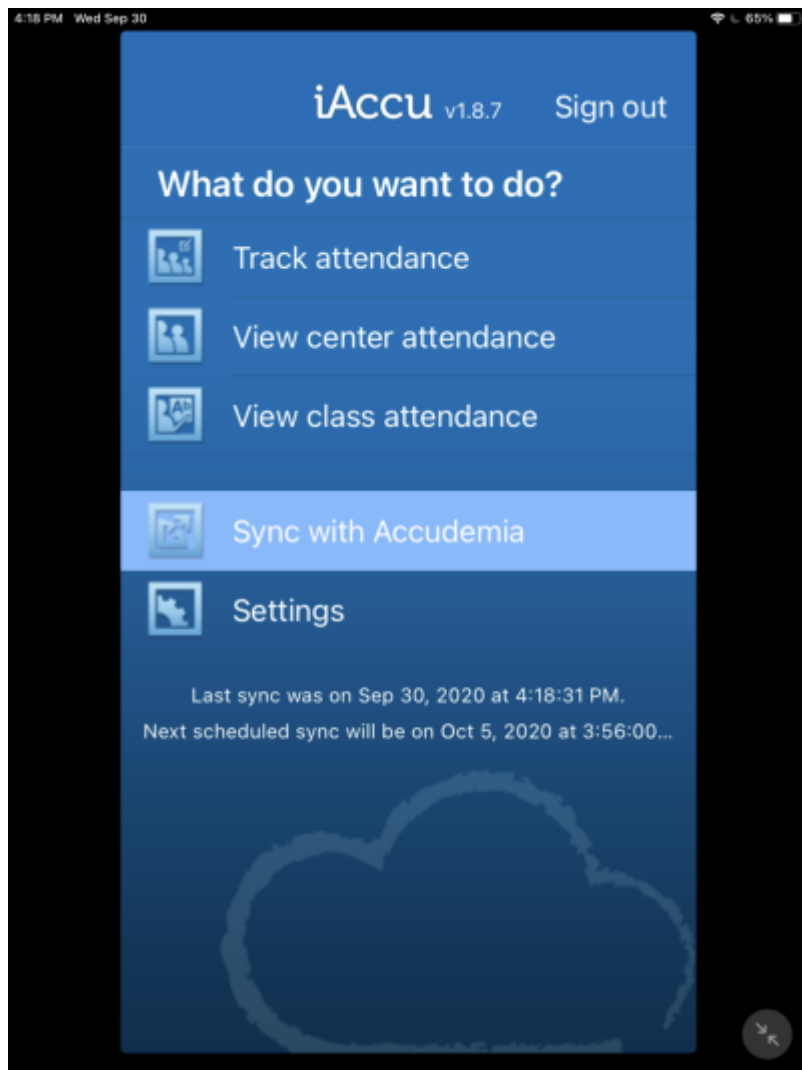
4:18 PM Wed Sep 30

65%

iAccu v1.8.7

Sign out

What do you want to do?

Track attendance

View center attendance

View class attendance

Sync with Accudemia

Settings

Last sync was on Sep 30, 2020 at 4:18:31 PM.

Next scheduled sync will be on Oct 5, 2020 at 3:56:00...